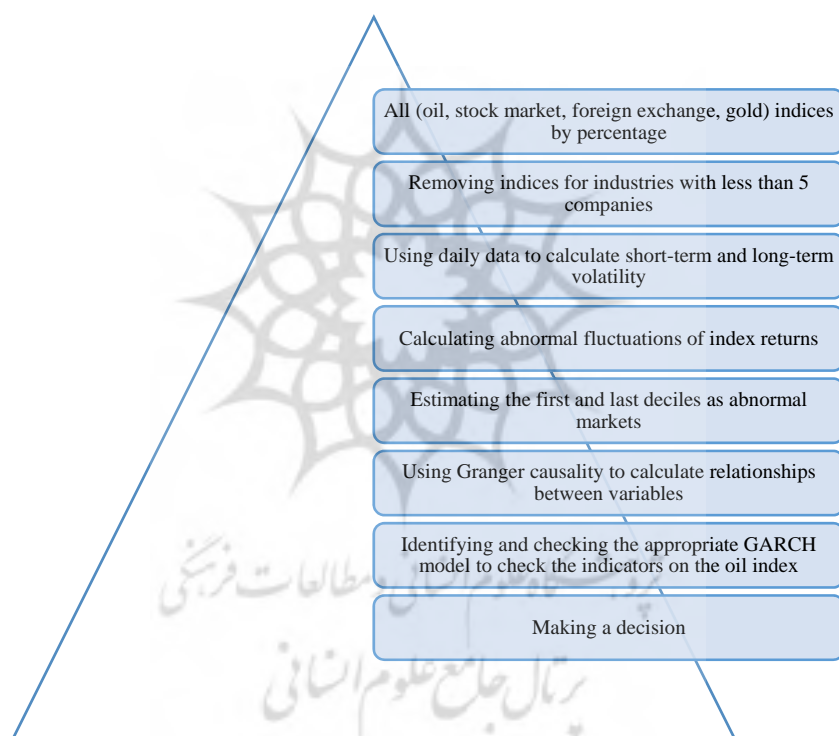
All (oil, stock market, foreign exchange, gold) indices by percentage

Removing indices for industries with less than 5 companies

Using daily data to calculate short-term and long-term volatility

Calculating abnormal fluctuations of index returns

Estimating the first and last deciles as abnormal markets

Using Granger causality to calculate relationships between variables

Identifying and checking the appropriate GARCH model to check the indicators on the oil index

Making a decision

پژوهشگاه علوم انسانی و مطالعات فرهنگی
پرتال جامع علوم انسانی